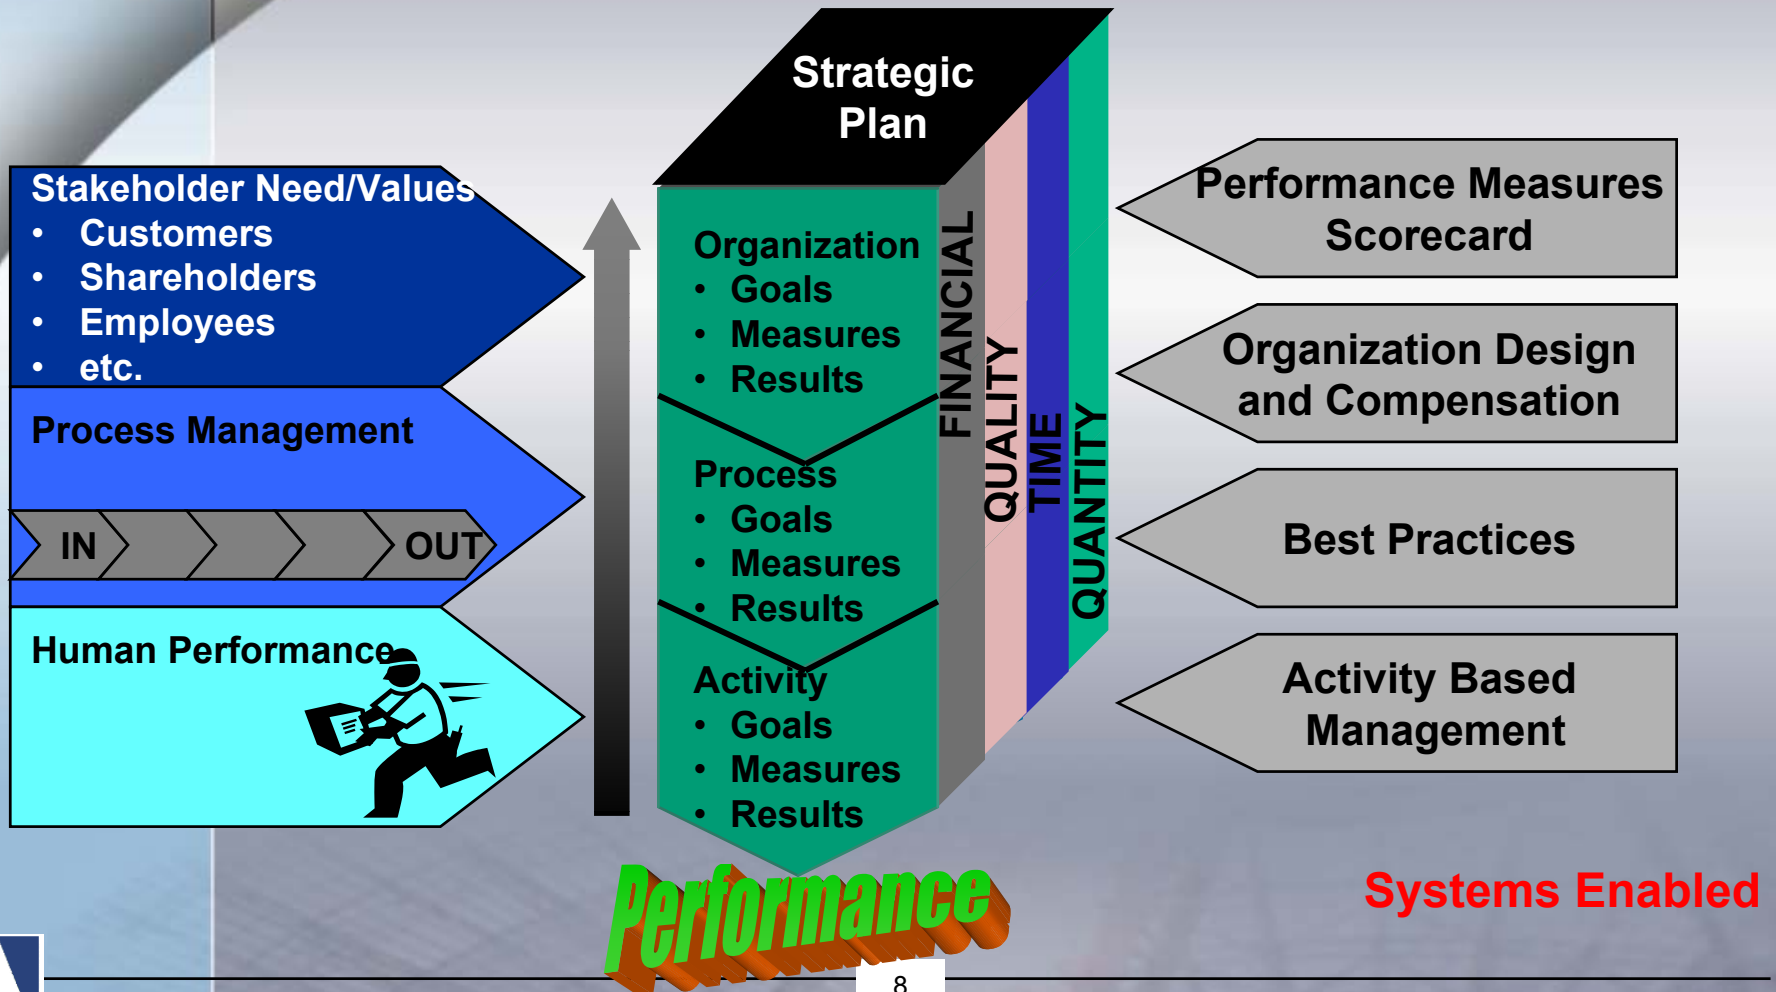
Stakeholder Need/Values
• Customers
• Shareholders
• Employees
• etc.

Process Management

IN OUT

Human Performance

Strategic Plan

Organization
• Goals
• Measures
• Results

Process
• Goals
• Measures
• Results

Activity
• Goals
• Measures
• Results

FINANCIAL
QUALITY
TIME
QUANTITY

Performance Measures Scorecard

Organization Design and Compensation

Best Practices

Activity Based Management

Performance

Systems Enabled

8